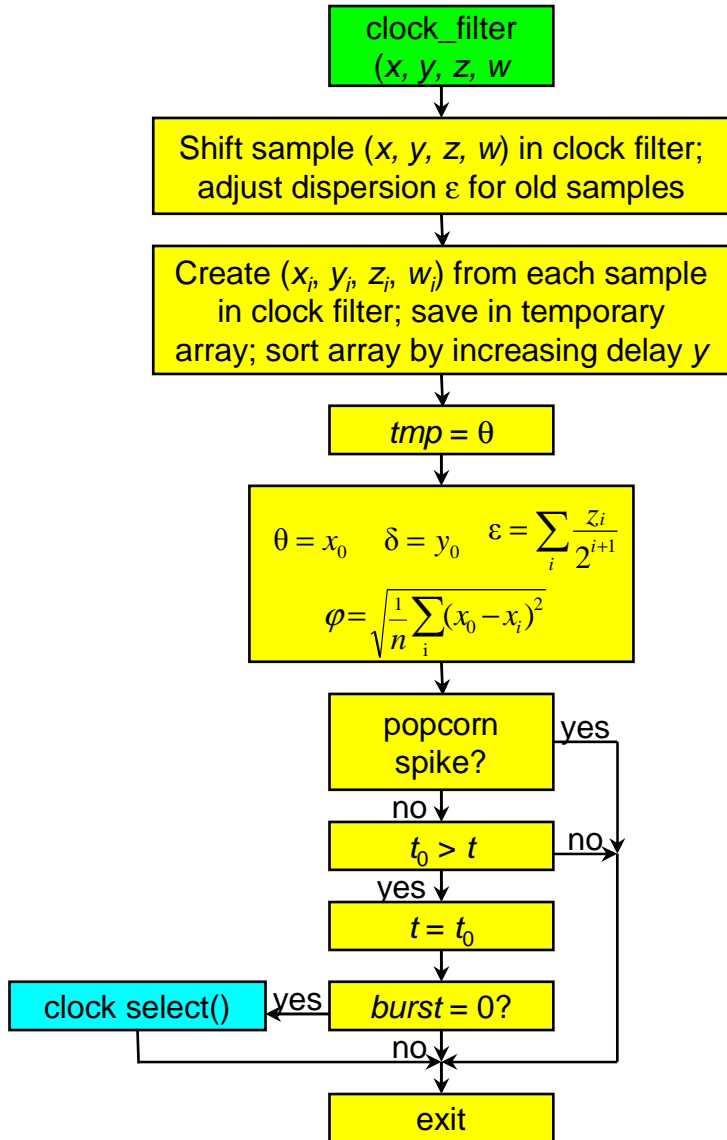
clock_filter
(*x, y, z, w*

Shift sample (*x, y, z, w*) in clock filter; adjust dispersion ε for old samples

Create ($x_i$, $y_i$, $z_i$, $w_i$) from each sample in clock filter; save in temporary array; sort array by increasing delay *y*

*tmp* = θ

$\theta = x_0 \quad \delta = y_0 \quad \varepsilon = \sum_i \frac{z_i}{2^{i+1}}$

$\varphi = \sqrt{\frac{1}{n}\sum_i (x_0 - x_i)^2}$

popcorn spike?

yes

no

$t_0 > t$

no

yes

$t = t_0$

clock select()

yes

*burst* = 0?

no

exit